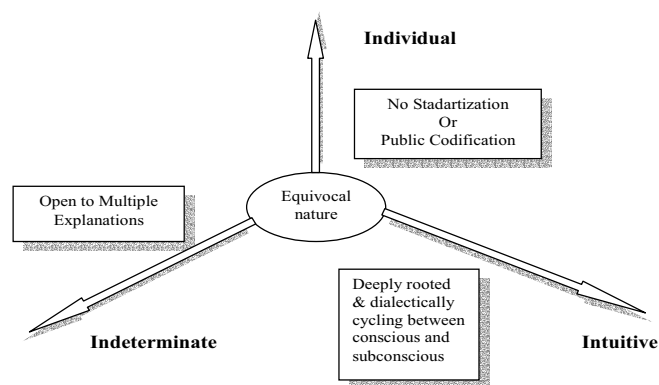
Individual

No Stadartization
Or
Public Codification

Open to Multiple Explanations

Equivocal nature

Deeply rooted & dialectically cycling between conscious and subconscious

Indeterminate

Intuitive